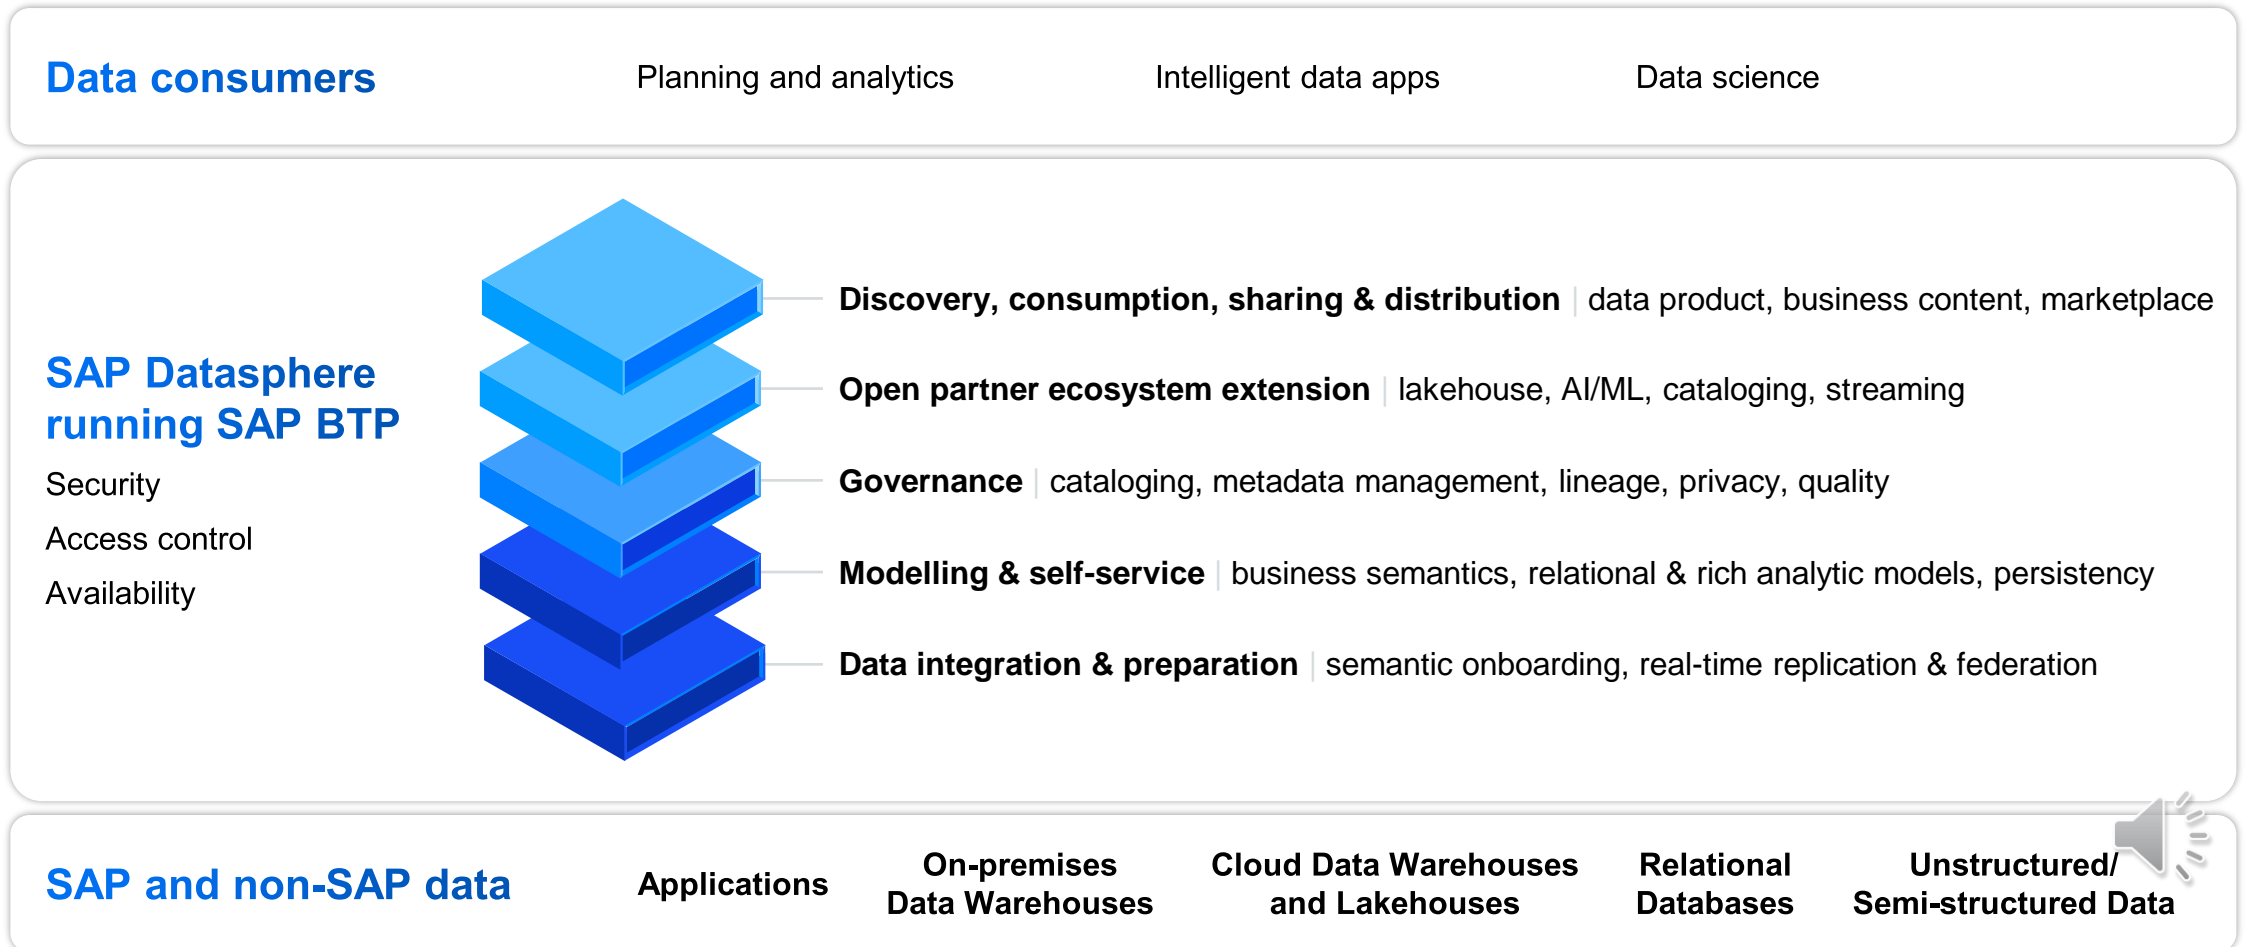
Data consumers

Planning and analytics

Intelligent data apps

Data science

SAP Datasphere running SAP BTP

Security

Access control

Availability

Discovery, consumption, sharing & distribution | data product, business content, marketplace

Open partner ecosystem extension | lakehouse, AI/ML, cataloging, streaming

Governance | cataloging, metadata management, lineage, privacy, quality

Modelling & self-service | business semantics, relational & rich analytic models, persistency

Data integration & preparation | semantic onboarding, real-time replication & federation

SAP and non-SAP data

Applications

On-premises Data Warehouses

Cloud Data Warehouses and Lakehouses

Relational Databases

Unstructured/ Semi-structured Data